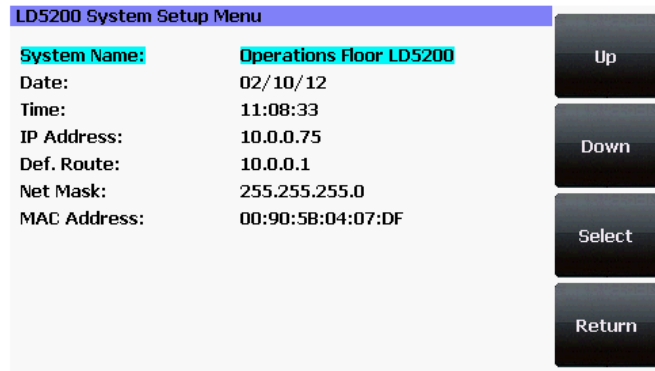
LD5200 System Setup Menu

| | |
|---|---|
| System Name: | Operations Floor LD5200 |
| Date: | 02/10/12 |
| Time: | 11:08:33 |
| IP Address: | 10.0.0.75 |
| Def. Route: | 10.0.0.1 |
| Net Mask: | 255.255.255.0 |
| MAC Address: | 00:90:5B:04:07:DF |

Up

Down

Select

Return